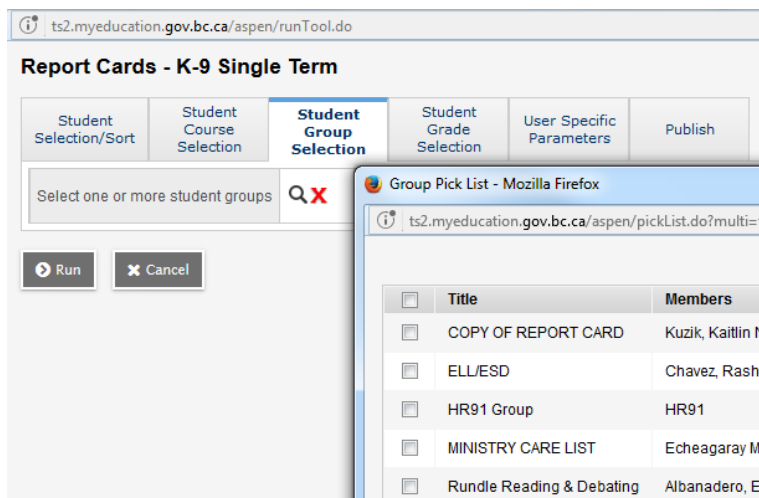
ts2.myeducation.gov.bc.ca/aspen/runTool.do

Report Cards - K-9 Single Term

Student Selection/Sort | Student Course Selection | Student Group Selection | Student Grade Selection | User Specific Parameters | Publish

Select one or more student groups

Run

Cancel

Group Pick List - Mozilla Firefox

ts2.myeducation.gov.bc.ca/aspen/pickList.do?multi=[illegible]

| | Title | Members |
|---|---|---|
| | COPY OF REPORT CARD | Kuzik, Kaitlin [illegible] |
| | ELL/ESD | Chavez, Rash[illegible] |
| | HR91 Group | HR91 |
| | MINISTRY CARE LIST | Echeagaray M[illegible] |
| | Rundle Reading & Debating | Albanadero, E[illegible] |